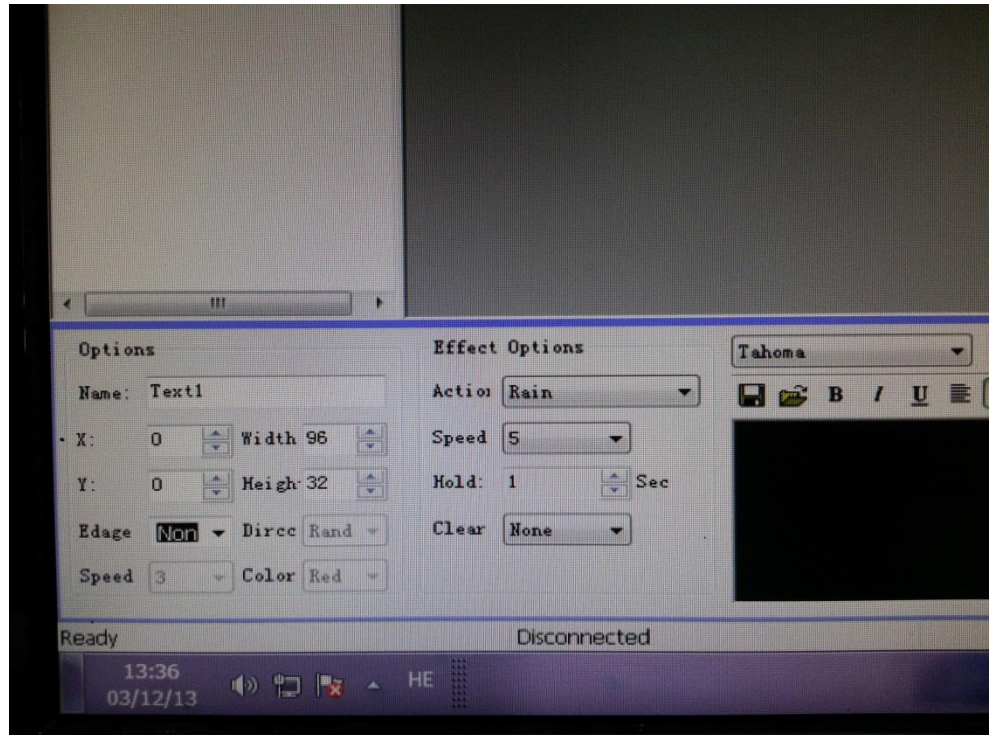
Options

Name: Text1

X: 0 Width 96

Y: 0 Heigh 32

Edage Non Dircc Rand

Speed 3 Color Red

Effect Options

Actio Rain

Speed 5

Hold: 1 Sec

Clear None

Tahoma

B I U

Ready

Disconnected

13:36
03/12/13

HE